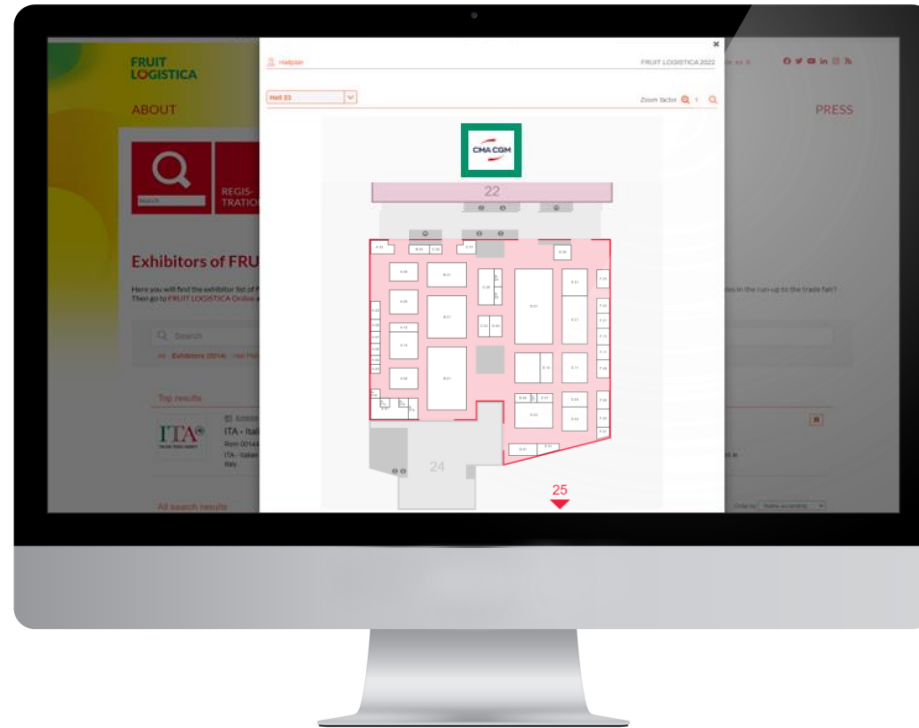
FRUIT LOGISTICA

ABOUT

PRESS

REGIS- TRATIO

Exhibitors of FRU

Here you will find the exhibitor list of f
Then go to FRUIT LOGISTICA Online a

es in the run-up to the trade fair?

Search

Exhibitors (2014)

Top results

ITA - Itali

ITA

All search results

Order by

×

Hallplan

FRUIT LOGISTICA 2022

Hall 23

Zoom factor

CMA CGM

22

24

25